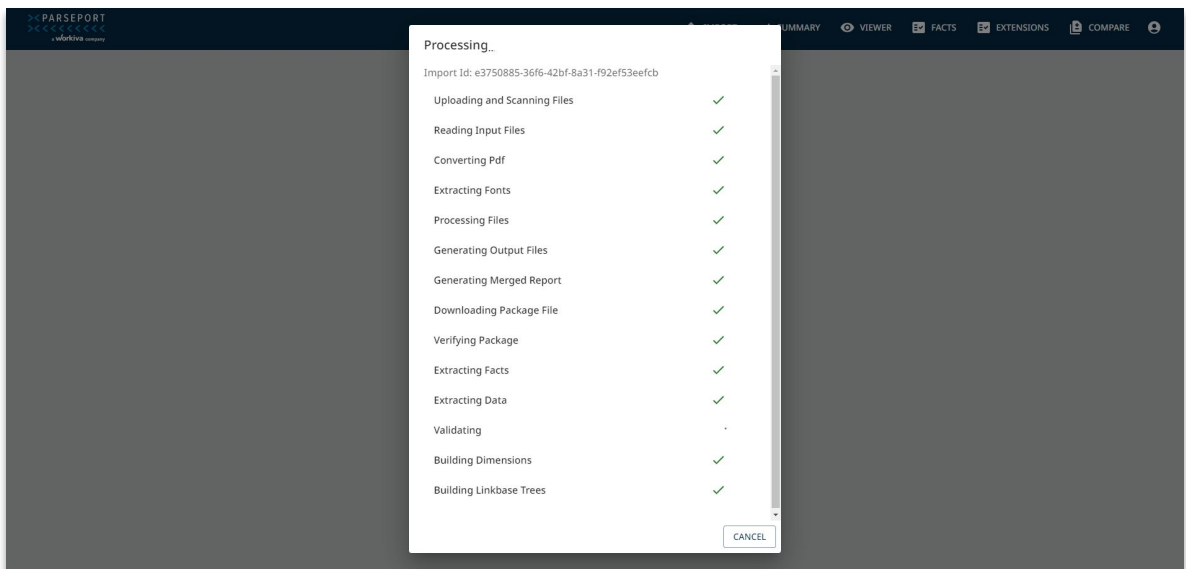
PARSEPORT
a workiva company

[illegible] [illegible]UMMARY VIEWER FACTS EXTENSIONS COMPARE

Processing..

Import Id: e3750885-36f6-42bf-8a31-f92ef53eefcb

Uploading and Scanning Files
Reading Input Files
Converting Pdf
Extracting Fonts
Processing Files
Generating Output Files
Generating Merged Report
Downloading Package File
Verifying Package
Extracting Facts
Extracting Data
Validating
Building Dimensions
Building Linkbase Trees

CANCEL